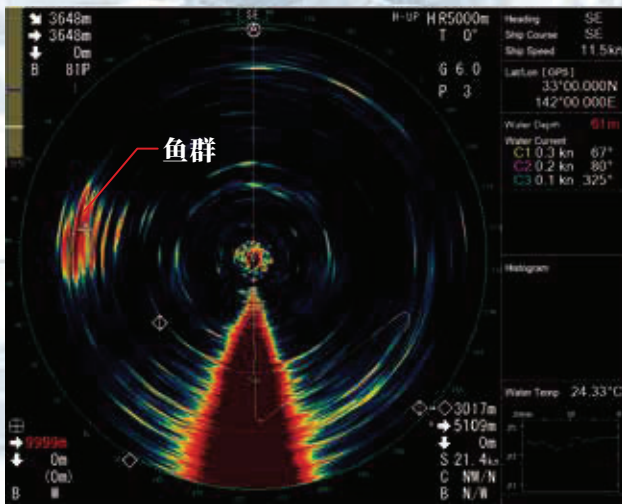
3648m
3648m
0m
B 81P

SE

H-UP HR5000m
T 0°

G 6.0
P 3

Heading SE
Ship Course SE
Ship Speed 11.5kn

Lat/Lon [GPS]
33°00.000N
142°00.000E

Water Depth 61m

Water Current
C1 0.3 kn 67°
C2 0.2 kn 80°
C3 0.1 kn 325°

鱼群

Histogram

Water Temp 24.33°C

9999m
0m
(0m)
B

3017m
5109m
0m
S 21.4kn
C NW/N
B N/W